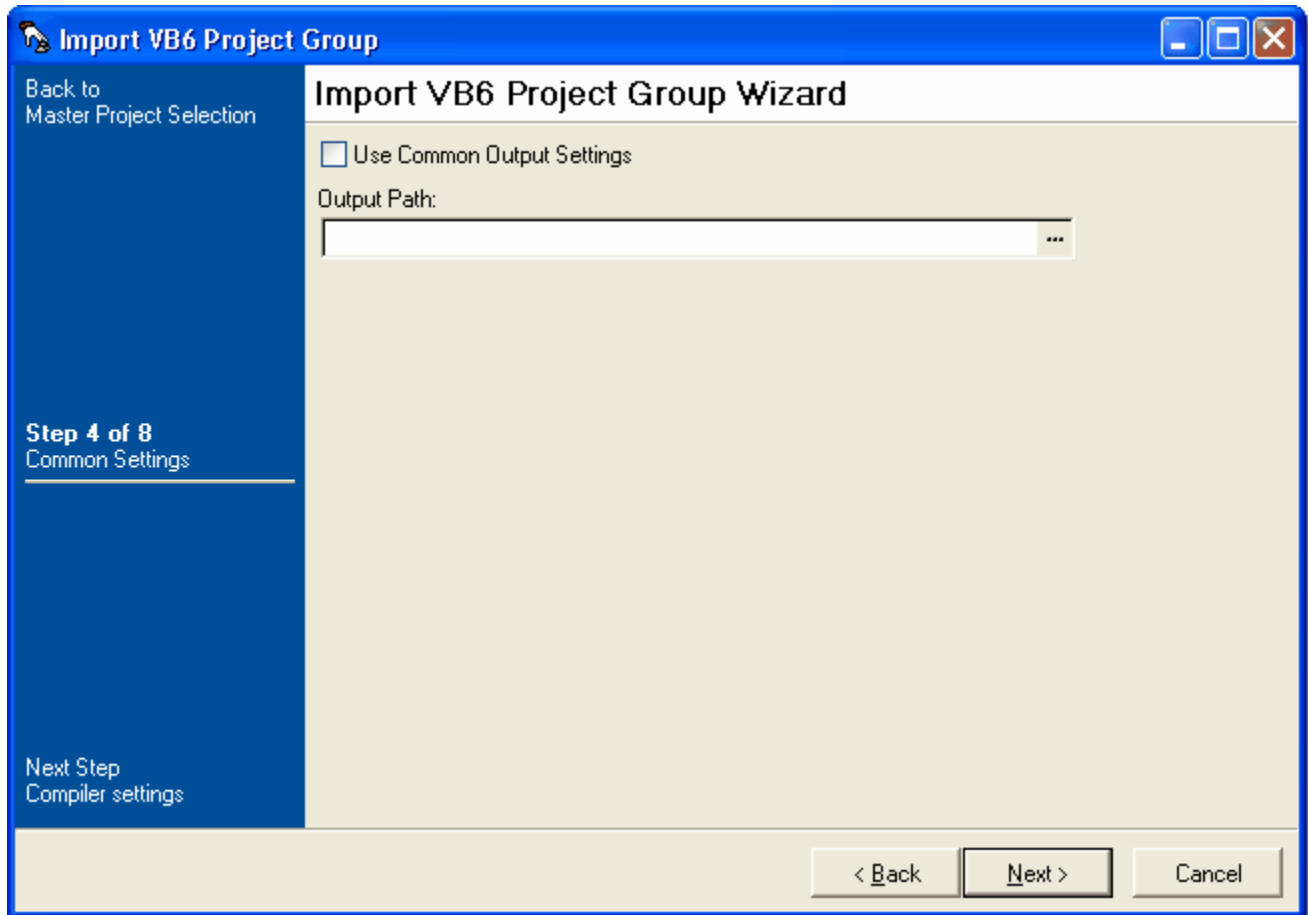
Import VB6 Project Group

Back to
Master Project Selection

Import VB6 Project Group Wizard

Use Common Output Settings

Output Path:

...

Step 4 of 8
Common Settings

Next Step
Compiler settings

< Back

Next >

Cancel